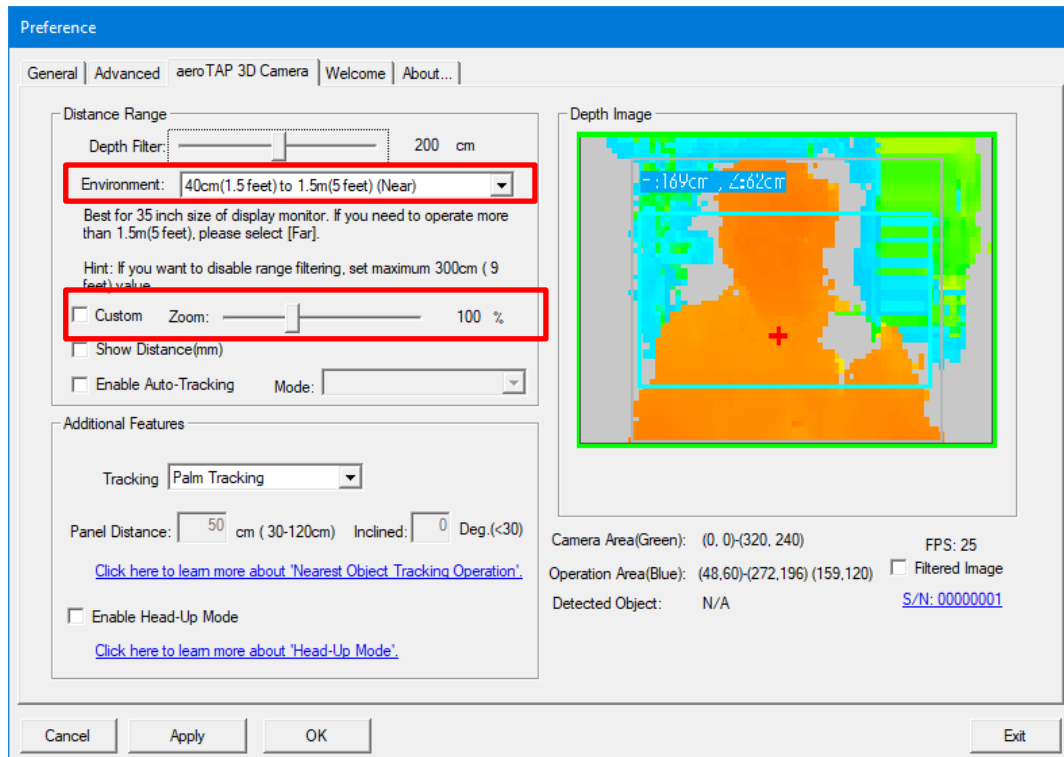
Preference

General | Advanced | aeroTAP 3D Camera | Welcome | About...

Distance Range

Depth Filter: 200 cm

Environment: 40cm(1.5 feet) to 1.5m(5 feet) (Near)

Best for 35 inch size of display monitor. If you need to operate more than 1.5m(5 feet), please select [Far].

Hint: If you want to disable range filtering, set maximum 300cm ( 9 feet) value

Custom Zoom: 100 %

Show Distance(mm)

Enable Auto-Tracking Mode:

Additional Features

Tracking Palm Tracking

Panel Distance: 50 cm ( 30-120cm) Inclined: 0 Deg.(<30)

Click here to learn more about 'Nearest Object Tracking Operation'.

Enable Head-Up Mode

Click here to learn more about 'Head-Up Mode'.

Depth Image

-:169cm , Z:62cm

Camera Area(Green): (0, 0)-(320, 240)

Operation Area(Blue): (48,60)-(272,196) (159,120)

Detected Object: N/A

FPS: 25

Filtered Image

S/N: 00000001

Cancel Apply OK Exit